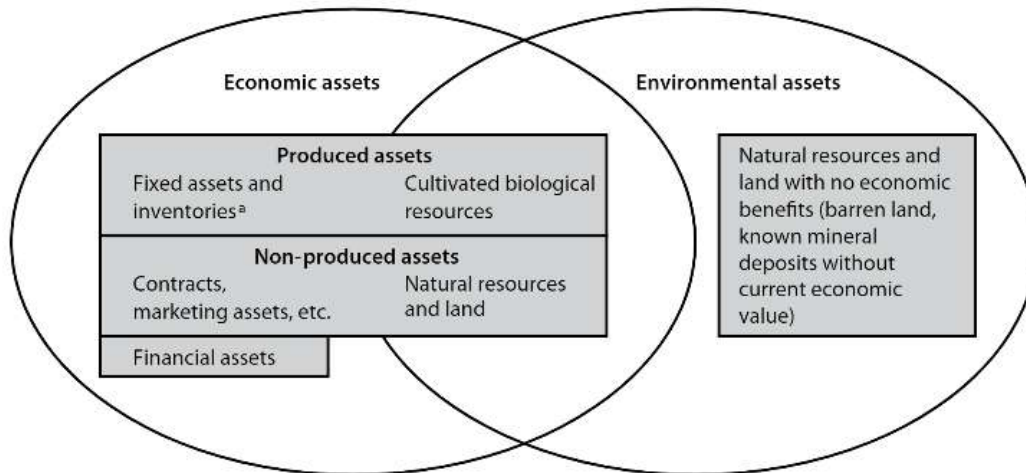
Economic assets

Environmental assets

Produced assets

Fixed assets and inventories$^{a}$

Cultivated biological resources

Non-produced assets

Contracts, marketing assets, etc.

Natural resources and land

Financial assets

Natural resources and land with no economic benefits (barren land, known mineral deposits without current economic value)